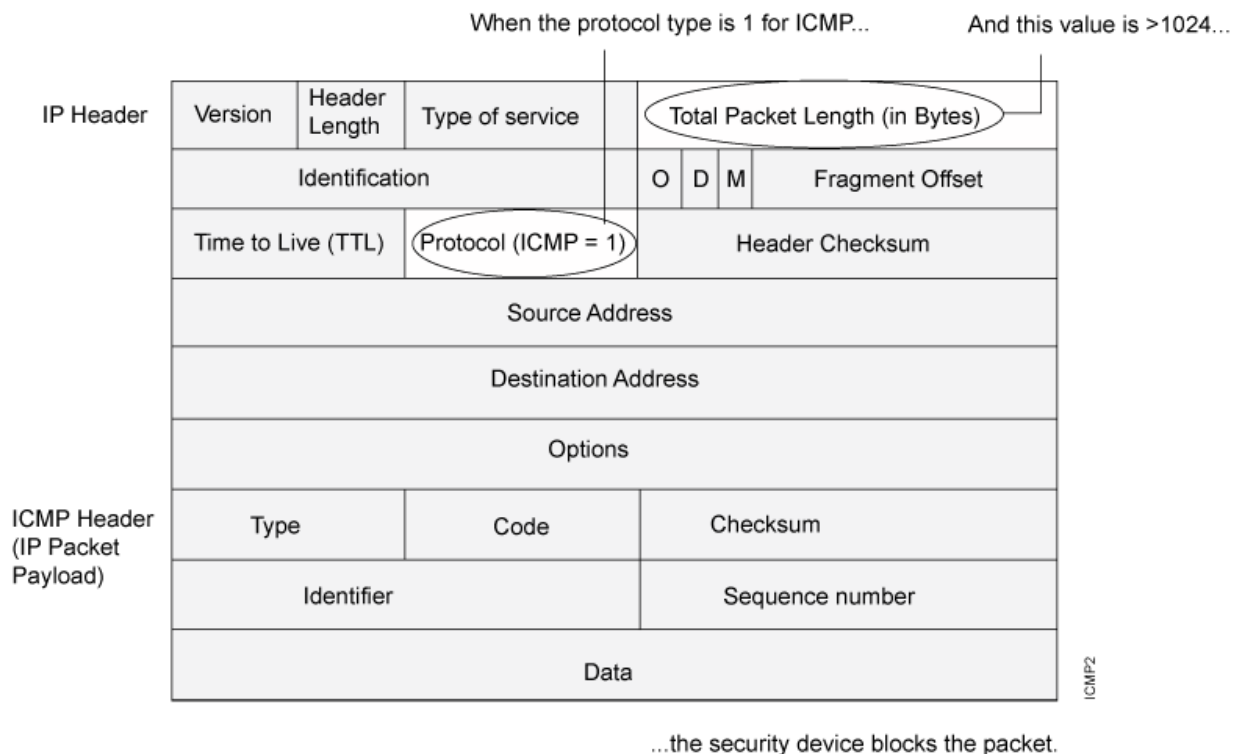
When the protocol type is 1 for ICMP...

And this value is >1024...

IP Header

| Version | Header Length | Type of service | | Total Packet Length (in Bytes) |
|---|---|---|---|---|
| Identification | | | O D M | Fragment Offset |
| Time to Live (TTL) | | Protocol (ICMP = 1) | | Header Checksum |
| Source Address | | | | |
| Destination Address | | | | |
| Options | | | | |
| Type | | Code | | Checksum |
| Identifier | | | | Sequence number |
| Data | | | | |

ICMP Header (IP Packet Payload)

ICMP2

...the security device blocks the packet.